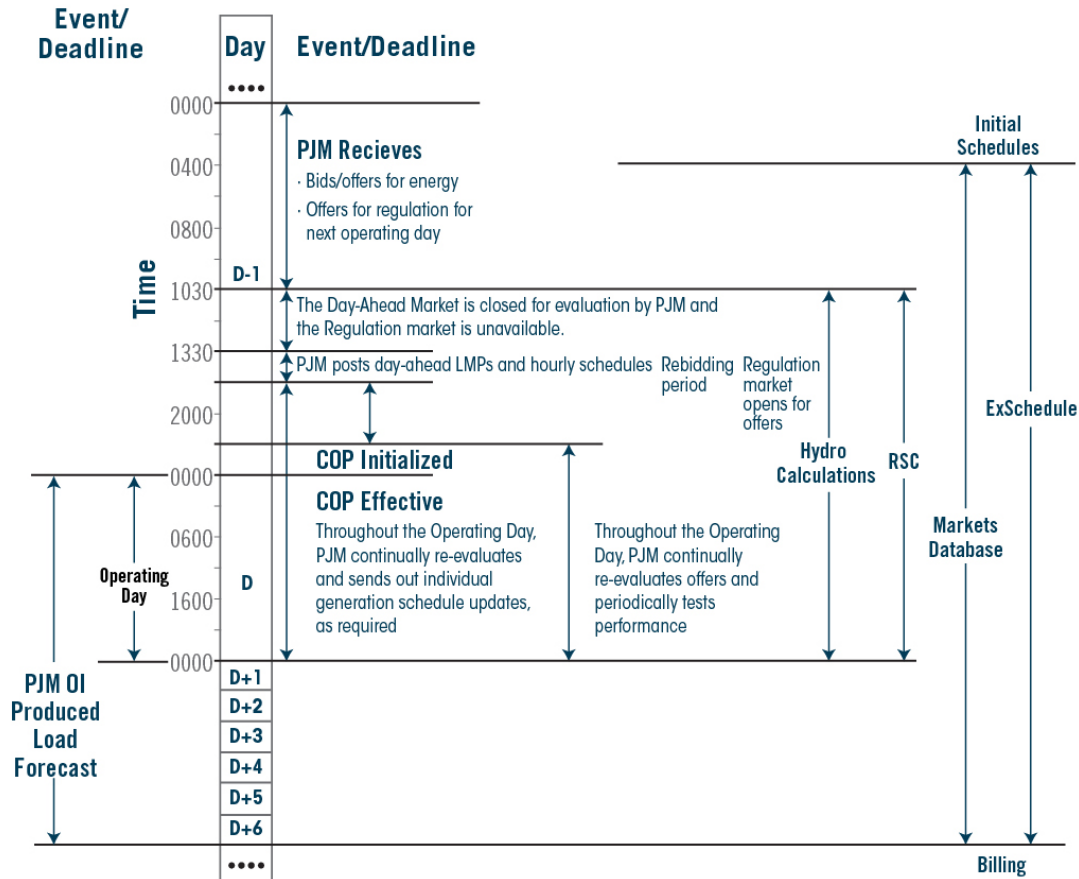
Event/Deadline

Day

Event/Deadline

••••

Time

0000

0400

0800

D-1

1030

1330

2000

0000

0600

D

1600

0000

D+1

D+2

D+3

D+4

D+5

D+6

••••

PJM Recieves

· Bids/offers for energy

· Offers for regulation for next operating day

Initial Schedules

The Day-Ahead Market is closed for evaluation by PJM and the Regulation market is unavailable.

PJM posts day-ahead LMPs and hourly schedules

Rebidding period

Regulation market opens for offers

COP Initialized

COP Effective

Throughout the Operating Day, PJM continually re-evaluates and sends out individual generation schedule updates, as required

Throughout the Operating Day, PJM continually re-evaluates offers and periodically tests performance

Hydro Calculations

RSC

Markets Database

ExSchedule

Operating Day

PJM OI Produced Load Forecast

Billing